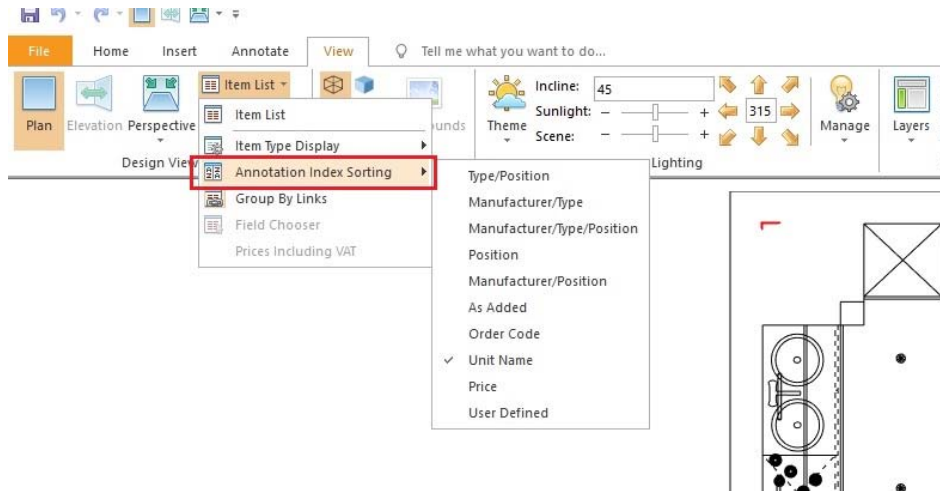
File Home Insert Annotate View Tell me what you want to do...

Plan Elevation Perspective Item List Design View ounds Theme Incline: 45 Sunlight: - + Scene: - + 315 Lighting Manage Layers

Item List
Item Type Display
Annotation Index Sorting
Group By Links
Field Chooser
Prices Including VAT

Type/Position
Manufacturer/Type
Manufacturer/Type/Position
Position
Manufacturer/Position
As Added
Order Code
✓ Unit Name
Price
User Defined